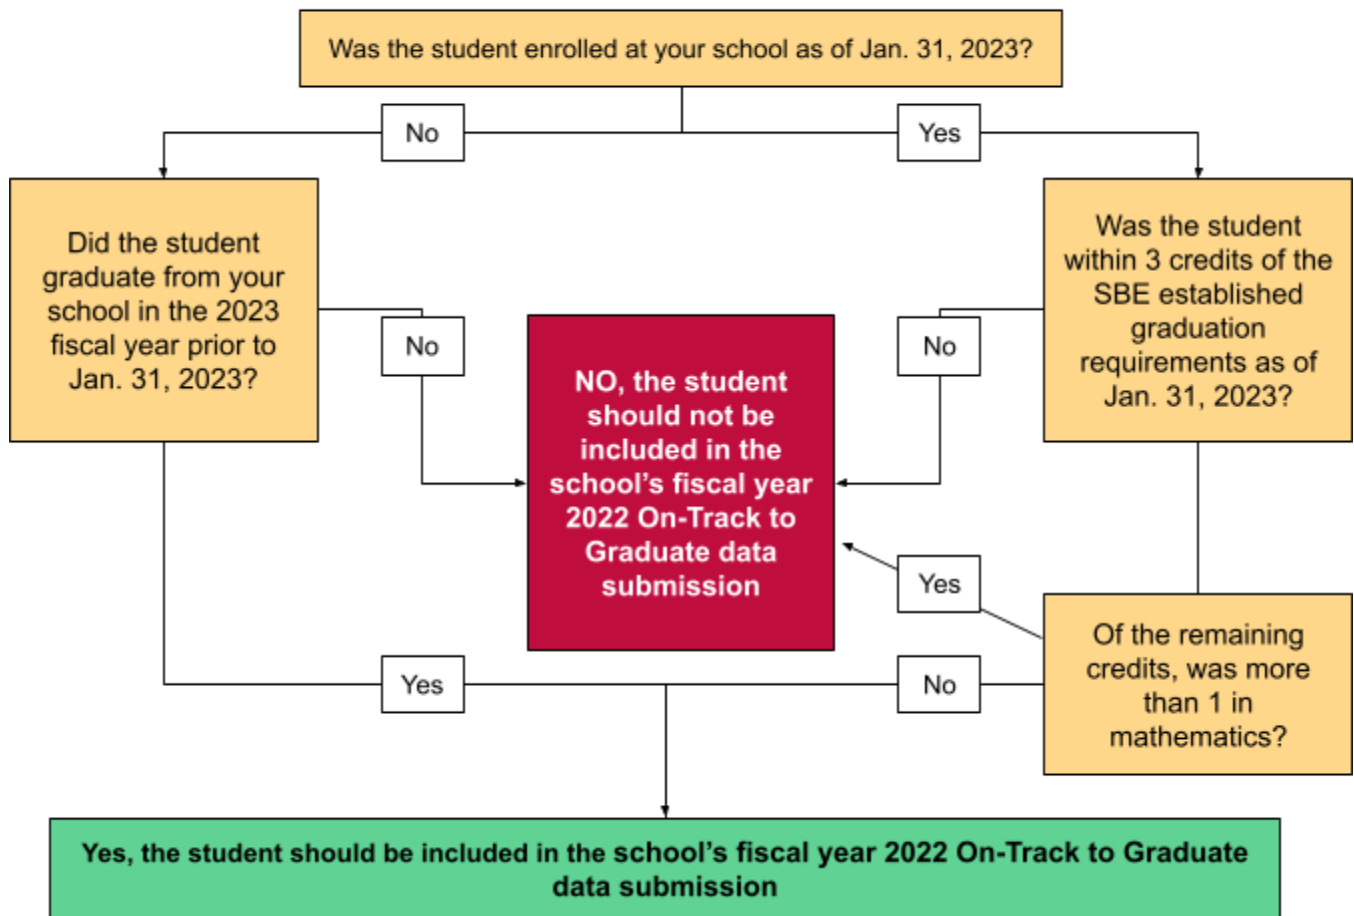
Was the student enrolled at your school as of Jan. 31, 2023?

No

Yes

Did the student graduate from your school in the 2023 fiscal year prior to Jan. 31, 2023?

No

NO, the student should not be included in the school's fiscal year 2022 On-Track to Graduate data submission

No

Was the student within 3 credits of the SBE established graduation requirements as of Jan. 31, 2023?

Yes

Of the remaining credits, was more than 1 in mathematics?

Yes

No

Yes, the student should be included in the school's fiscal year 2022 On-Track to Graduate data submission